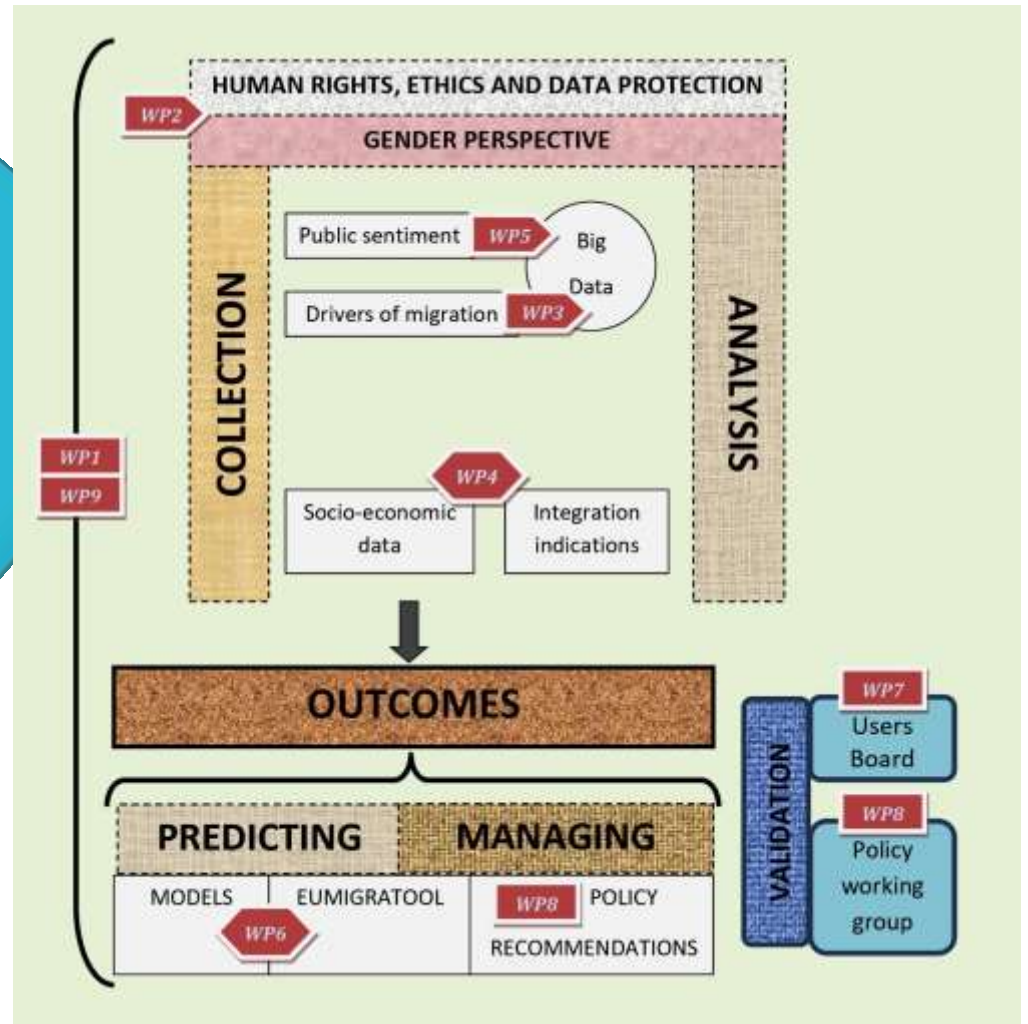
HUMAN RIGHTS, ETHICS AND DATA PROTECTION

WP2

GENDER PERSPECTIVE

COLLECTION

Public sentiment WP5

Big Data

Drivers of migration WP3

ANALYSIS

WP1
WP9

WP4

Socio-economic data

Integration indications

OUTCOMES

PREDICTING

MANAGING

MODELS

EUMIGRATOOL

WP6

WP8 POLICY RECOMMENDATIONS

VALIDATION

WP7
Users Board

WP8
Policy working group